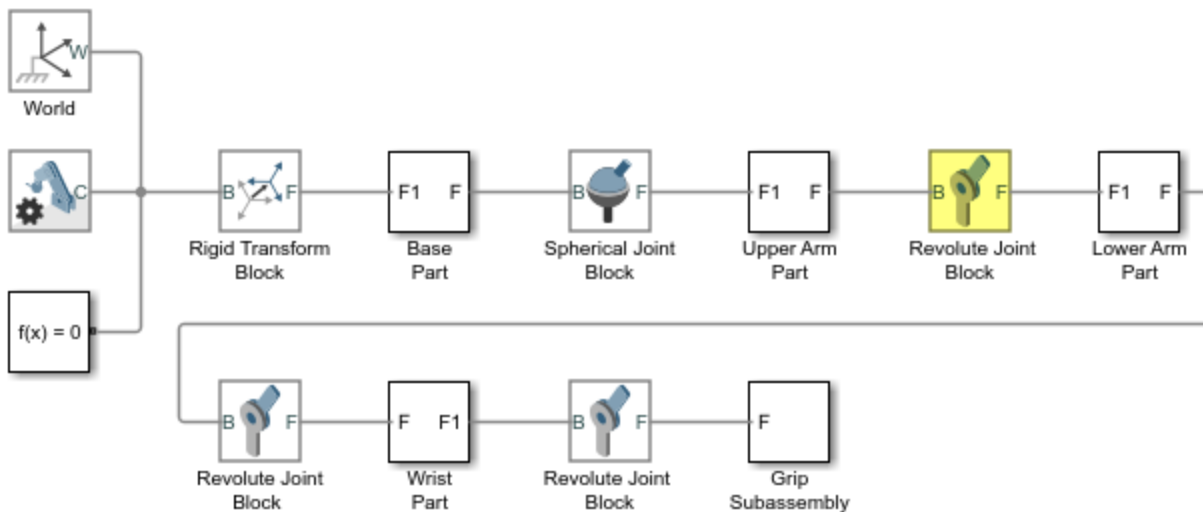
W
World

C

f(x) = 0

B F
Rigid Transform Block

F1 F
Base Part

B F
Spherical Joint Block

F1 F
Upper Arm Part

B F
Revolute Joint Block

F1 F
Lower Arm Part

B F
Revolute Joint Block

F F1
Wrist Part

B F
Revolute Joint Block

F
Grip Subassembly